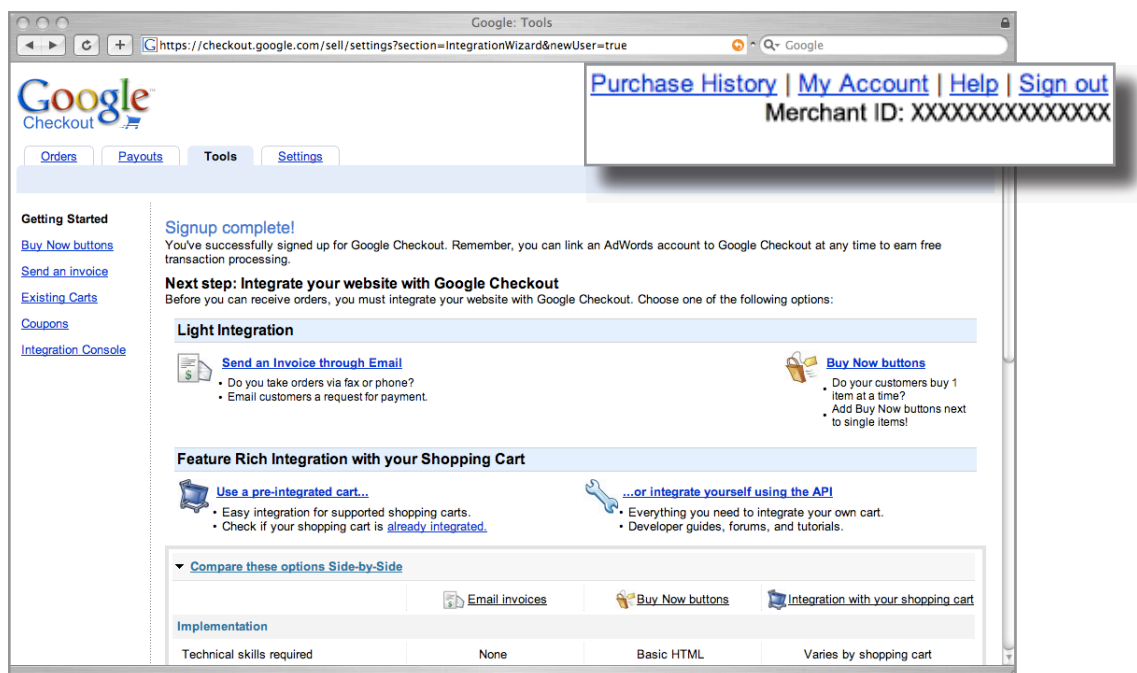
Google: Tools

https://checkout.google.com/sell/settings?section=IntegrationWizard&newUser=true

Q- Google

Google Checkout

Purchase History | My Account | Help | Sign out
Merchant ID: XXXXXXXXXXXXXX

Orders | Payouts | Tools | Settings

Getting Started
Buy Now buttons
Send an invoice
Existing Carts
Coupons
Integration Console

Signup complete!
You've successfully signed up for Google Checkout. Remember, you can link an AdWords account to Google Checkout at any time to earn free transaction processing.

Next step: Integrate your website with Google Checkout
Before you can receive orders, you must integrate your website with Google Checkout. Choose one of the following options:

Light Integration

Send an Invoice through Email
• Do you take orders via fax or phone?
• Email customers a request for payment.

Buy Now buttons
• Do your customers buy 1 item at a time?
• Add Buy Now buttons next to single items!

Feature Rich Integration with your Shopping Cart

Use a pre-integrated cart...
• Easy integration for supported shopping carts.
• Check if your shopping cart is already integrated.

...or integrate yourself using the API
• Everything you need to integrate your own cart.
• Developer guides, forums, and tutorials.

Compare these options Side-by-Side

| | Email invoices | Buy Now buttons | Integration with your shopping cart |
|---|---|---|---|
| Implementation | | | |
| Technical skills required | None | Basic HTML | Varies by shopping cart |